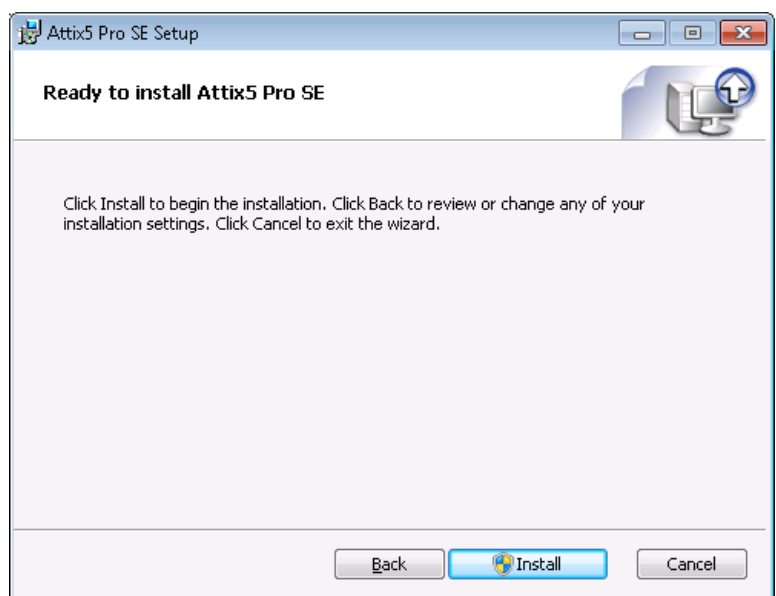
Attix5 Pro SE Setup

Ready to install Attix5 Pro SE

Click Install to begin the installation. Click Back to review or change any of your installation settings. Click Cancel to exit the wizard.

Back
Install
Cancel